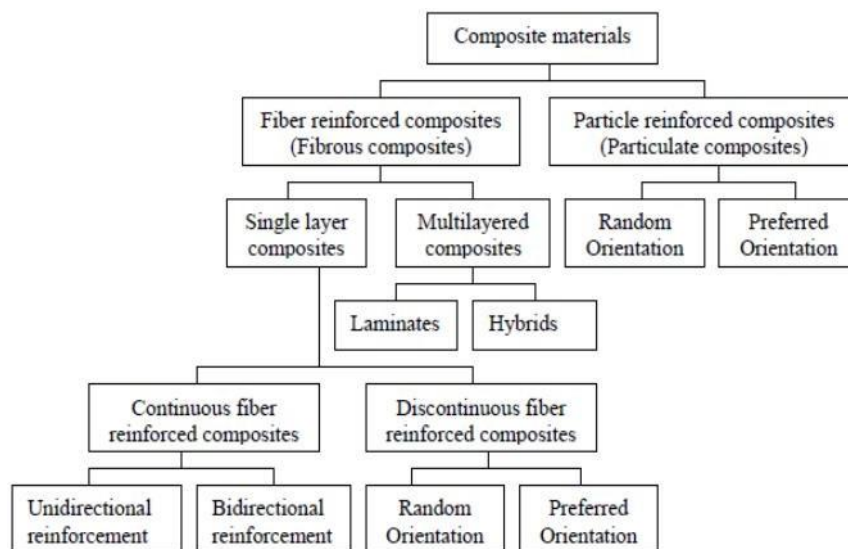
Composite materials

Fiber reinforced composites (Fibrous composites)

Particle reinforced composites (Particulate composites)

Single layer composites

Multilayered composites

Random Orientation

Preferred Orientation

Laminates

Hybrids

Continuous fiber reinforced composites

Discontinuous fiber reinforced composites

Unidirectional reinforcement

Bidirectional reinforcement

Random Orientation

Preferred Orientation